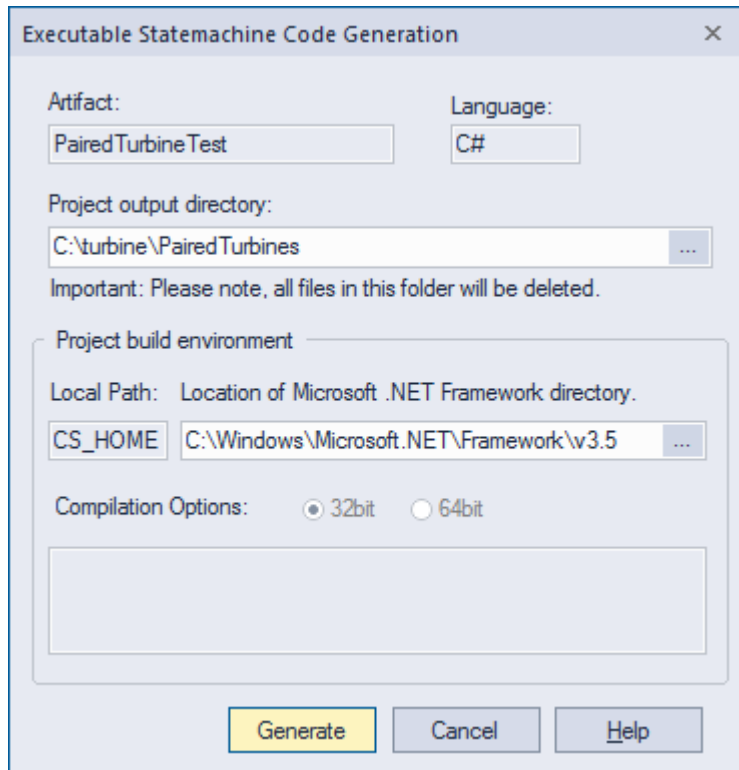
Executable Statemachine Code Generation ×

Artifact:
PairedTurbineTest

Language:
C#

Project output directory:
C:\turbine\PairedTurbines ...

Important: Please note, all files in this folder will be deleted.

Project build environment

Local Path: Location of Microsoft .NET Framework directory.

CS_HOME C:\Windows\Microsoft.NET\Framework\v3.5 ...

Compilation Options: 32bit 64bit

Generate Cancel Help